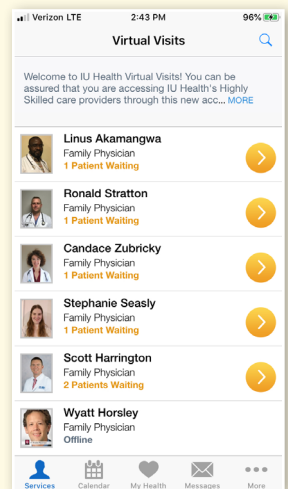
Verizon LTE 2:43 PM 96%

Virtual Visits

Welcome to IU Health Virtual Visits! You can be assured that you are accessing IU Health's Highly Skilled care providers through this new acc... MORE

Linus Akamangwa
Family Physician
1 Patient Waiting

Ronald Stratton
Family Physician
1 Patient Waiting

Candace Zubricky
Family Physician
1 Patient Waiting

Stephanie Seasly
Family Physician
1 Patient Waiting

Scott Harrington
Family Physician
2 Patients Waiting

Wyatt Horsley
Family Physician
Offline

Services Calendar My Health Messages More